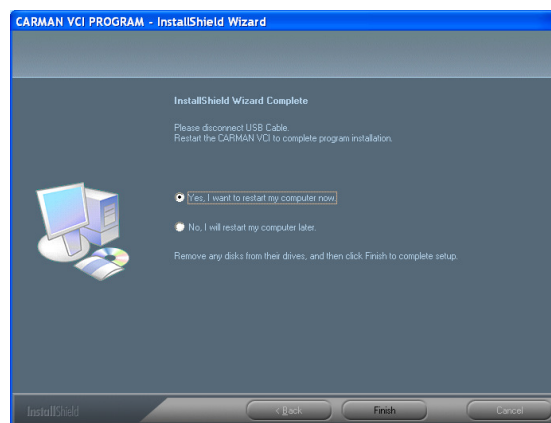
CARMAN VCI PROGRAM - InstallShield Wizard

InstallShield Wizard Complete

Please disconnect USB Cable.
Restart the CARMAN VCI to complete program installation.

Yes, I want to restart my computer now.

No, I will restart my computer later.

Remove any disks from their drives, and then click Finish to complete setup.

InstallShield

< Back

Finish

Cancel